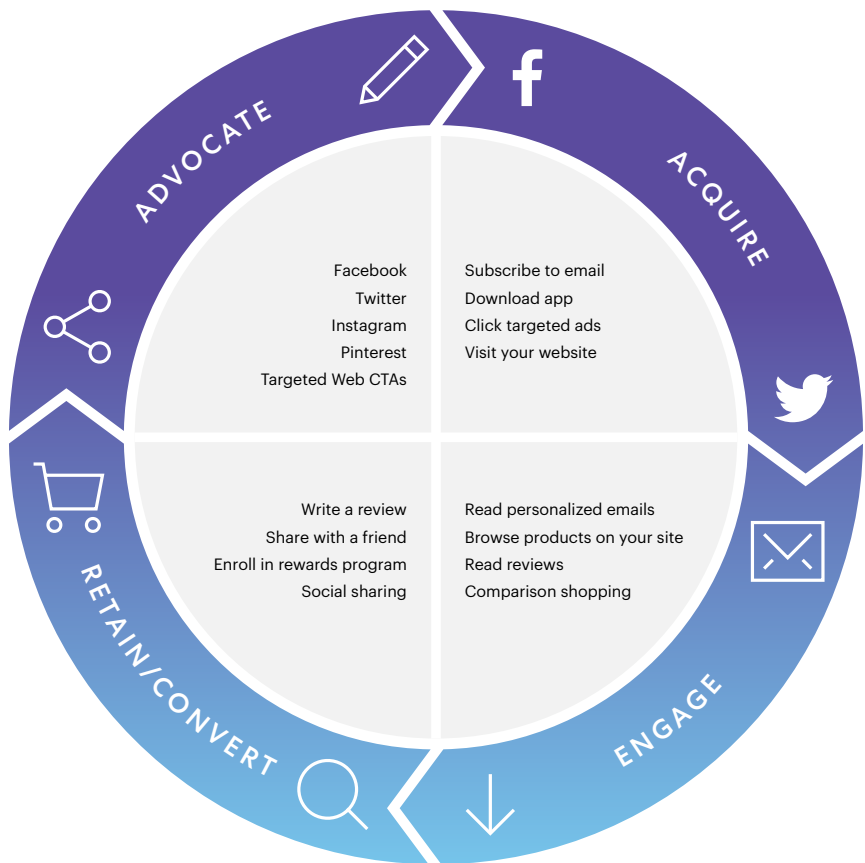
ADVOCATE

ACQUIRE

ENGAGE

RETAIN/CONVERT

Facebook
Twitter
Instagram
Pinterest
Targeted Web CTAs

Subscribe to email
Download app
Click targeted ads
Visit your website

Write a review
Share with a friend
Enroll in rewards program
Social sharing

Read personalized emails
Browse products on your site
Read reviews
Comparison shopping